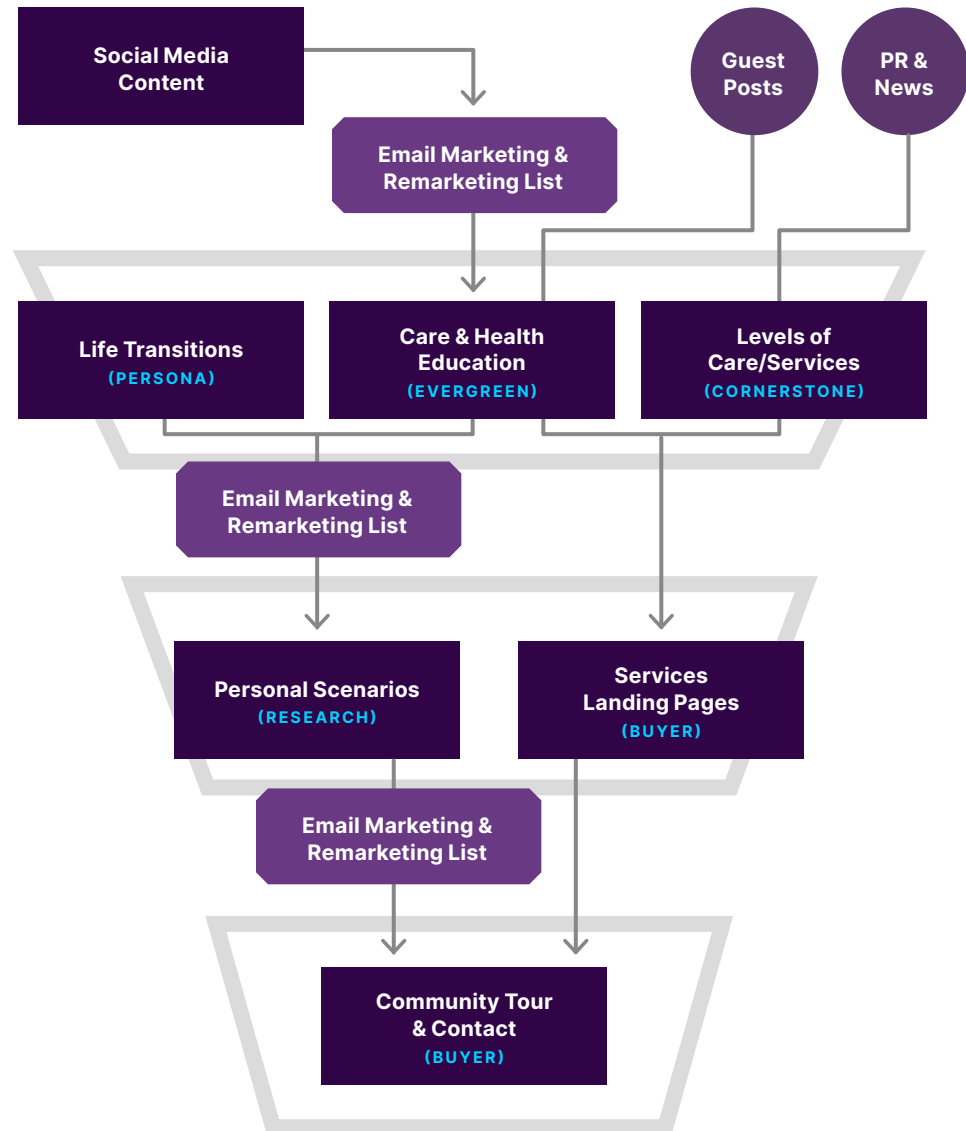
Social Media Content

Guest Posts

PR & News

Email Marketing & Remarketing List

Life Transitions
(PERSONA)

Care & Health Education
(EVERGREEN)

Levels of Care/Services
(CORNERSTONE)

Email Marketing & Remarketing List

Personal Scenarios
(RESEARCH)

Services Landing Pages
(BUYER)

Email Marketing & Remarketing List

Community Tour & Contact
(BUYER)